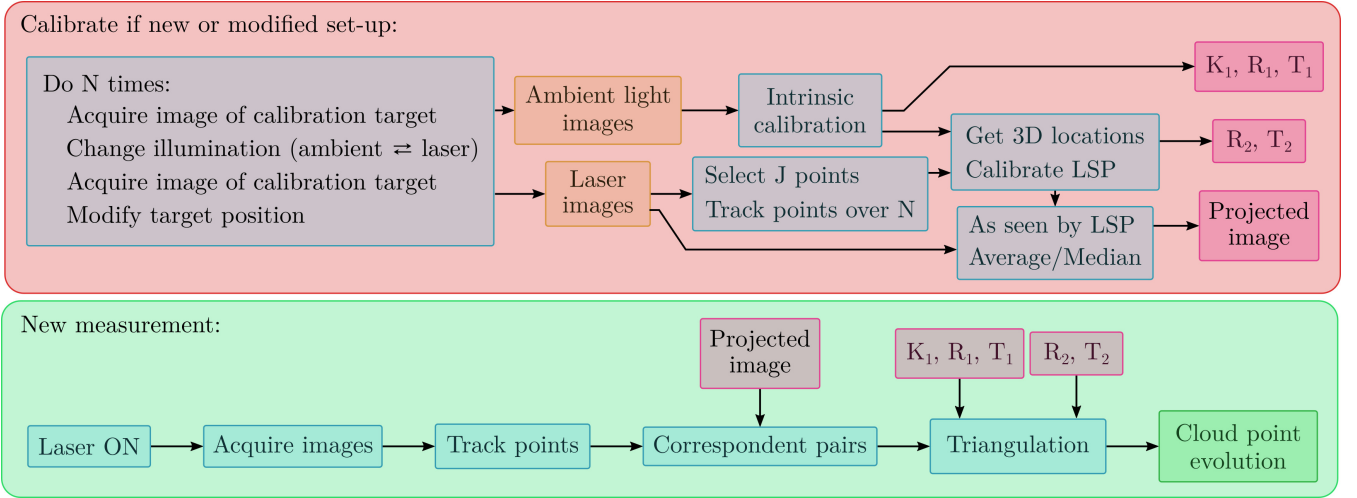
Calibrate if new or modified set-up:

Do N times:
Acquire image of calibration target
Change illumination (ambient ⇄ laser)
Acquire image of calibration target
Modify target position

Ambient light images

Intrinsic calibration

$K_1$, $R_1$, $T_1$

Get 3D locations
Calibrate LSP

$R_2$, $T_2$

Laser images

Select J points
Track points over N

As seen by LSP
Average/Median

Projected image

New measurement:

Projected image

$K_1$, $R_1$, $T_1$

$R_2$, $T_2$

Laser ON

Acquire images

Track points

Correspondent pairs

Triangulation

Cloud point evolution